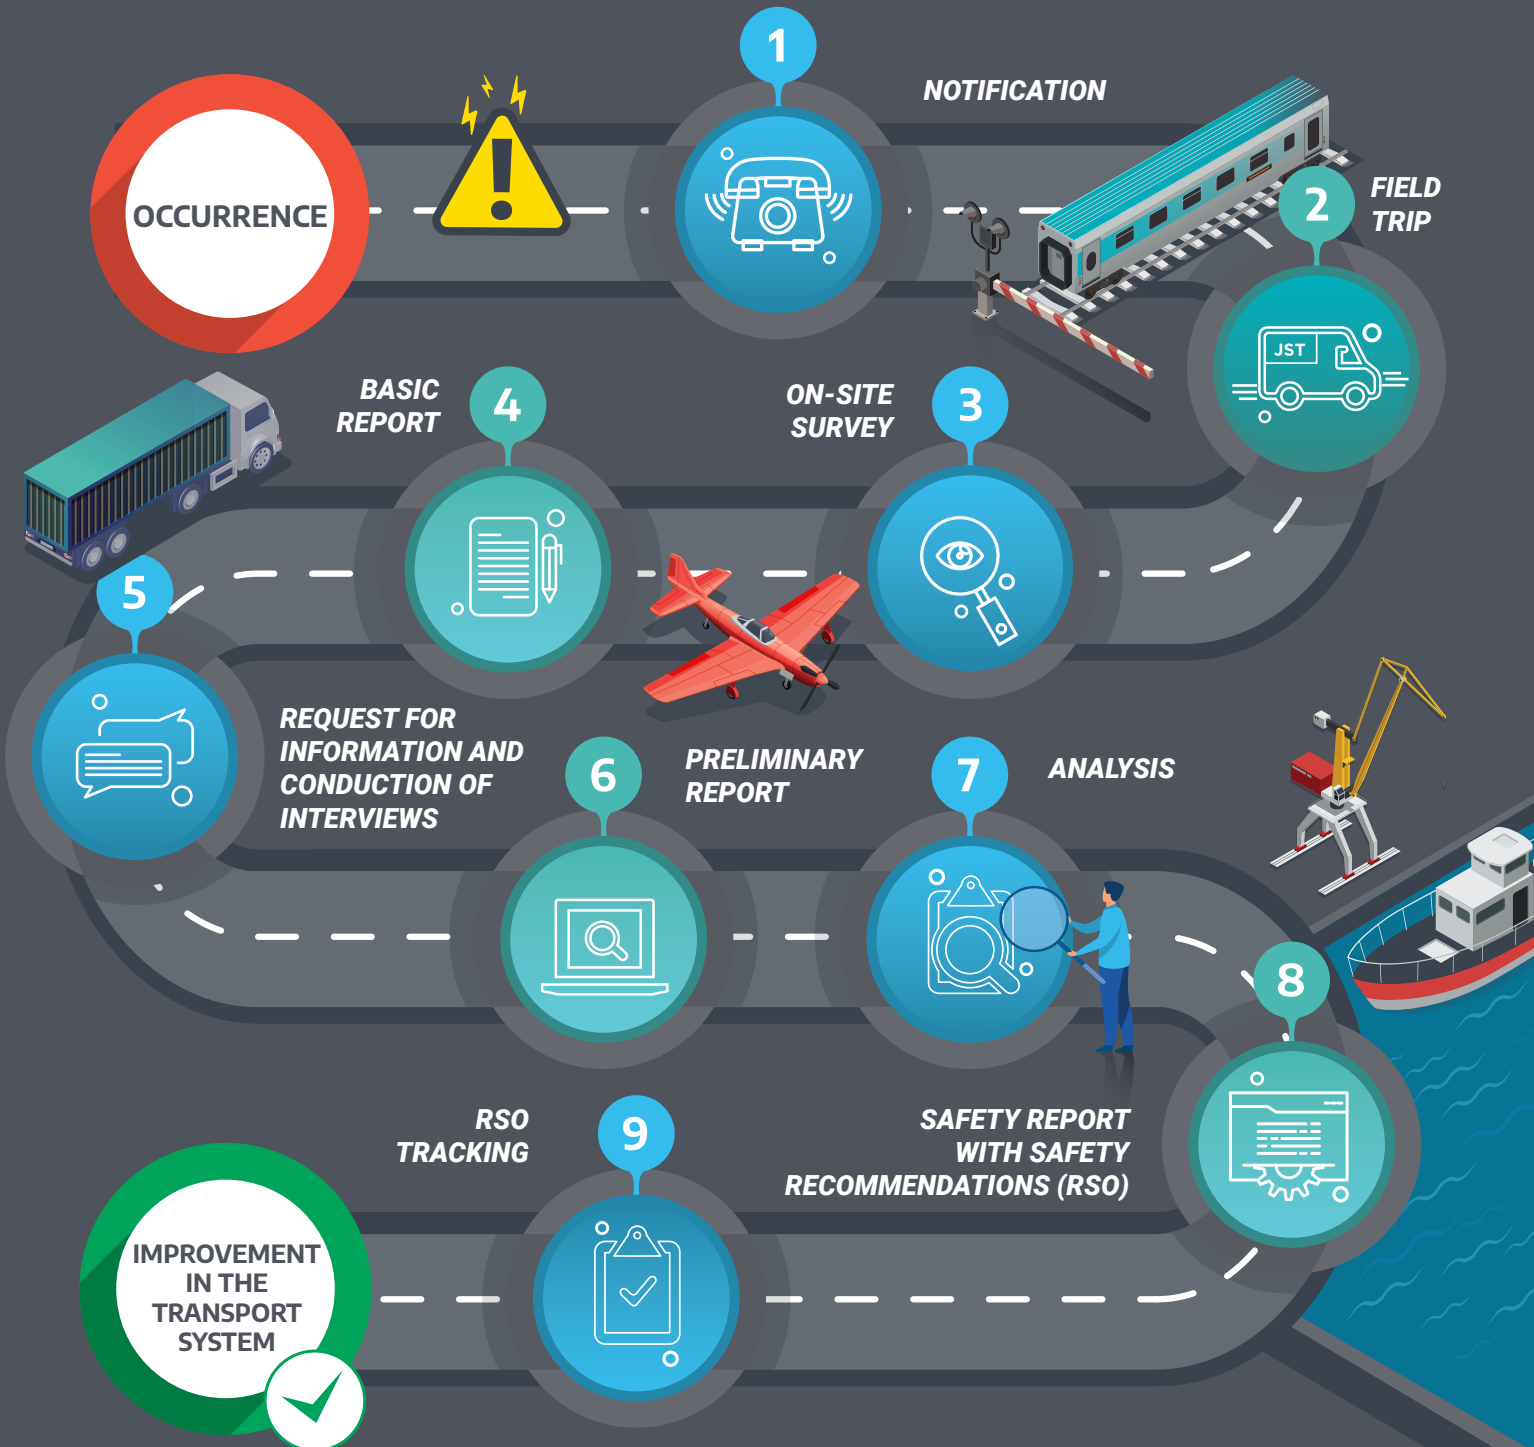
OCCURRENCE

1

NOTIFICATION

2

FIELD TRIP

JST

BASIC REPORT

4

ON-SITE SURVEY

3

5

REQUEST FOR INFORMATION AND CONDUCTION OF INTERVIEWS

6

PRELIMINARY REPORT

7

ANALYSIS

8

RSO TRACKING

9

SAFETY REPORT WITH SAFETY RECOMMENDATIONS (RSO)

IMPROVEMENT IN THE TRANSPORT SYSTEM